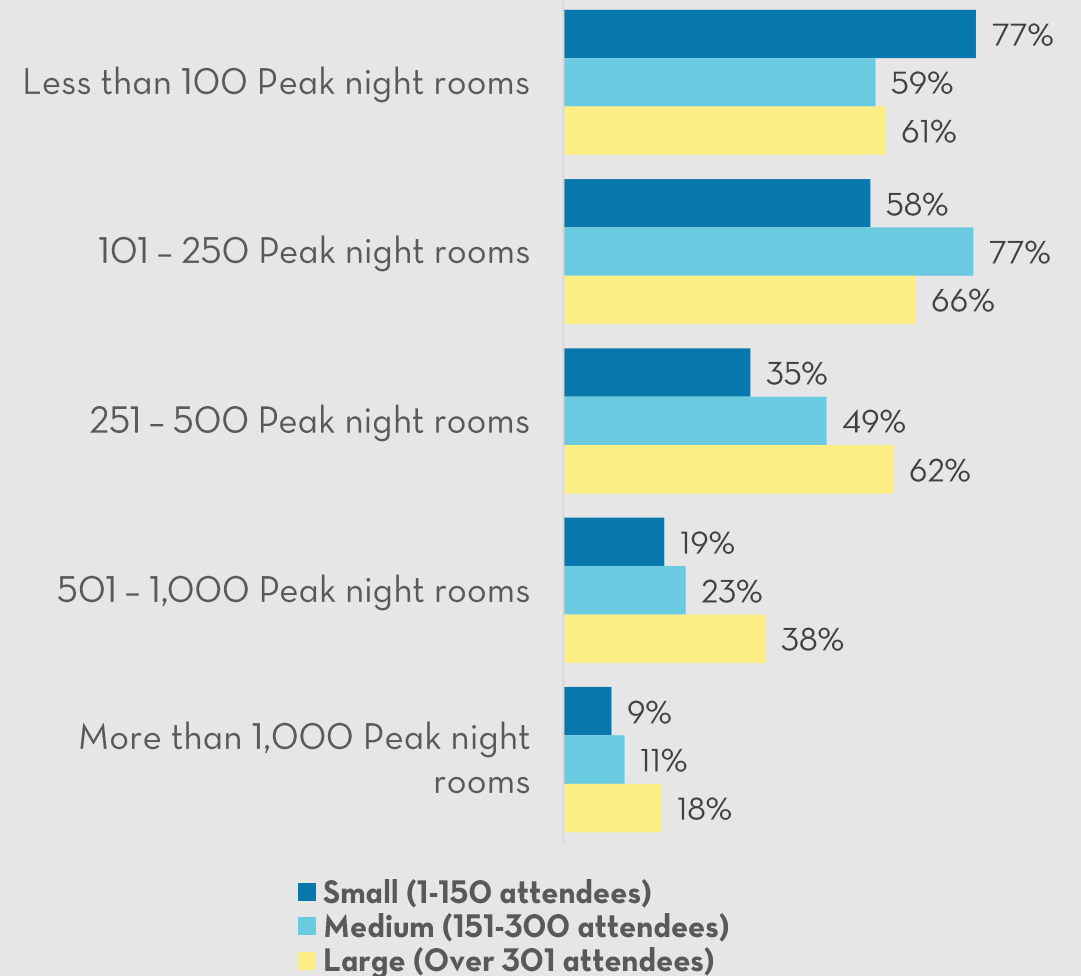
Less than 100 Peak night rooms
77%
59%
61%

101 – 250 Peak night rooms
58%
77%
66%

251 – 500 Peak night rooms
35%
49%
62%

501 – 1,000 Peak night rooms
19%
23%
38%

More than 1,000 Peak night rooms
9%
11%
18%

Small (1-150 attendees)
Medium (151-300 attendees)
Large (Over 301 attendees)